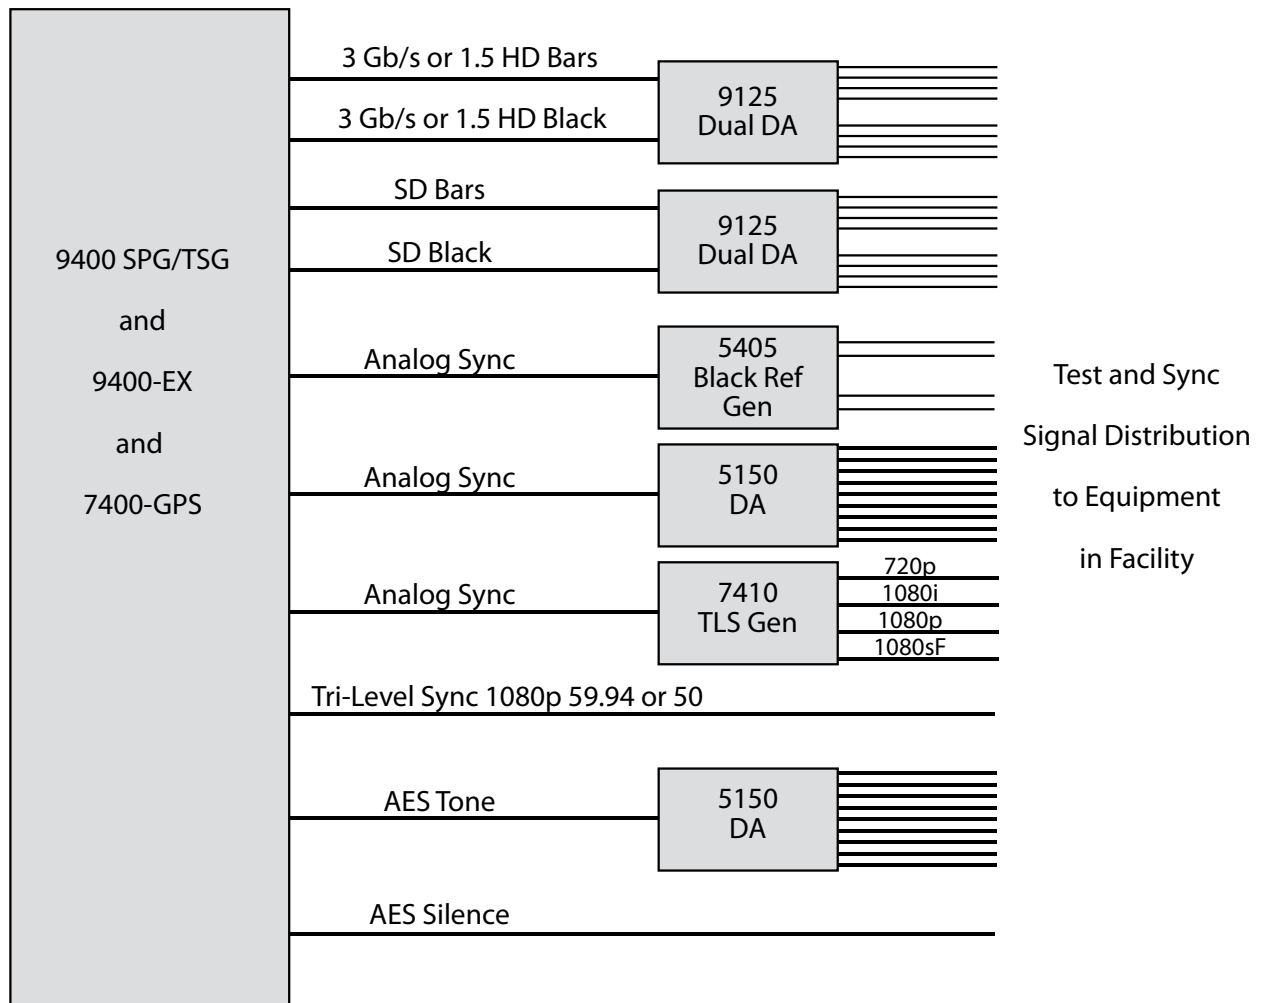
9400 SPG/TSG

and

9400-EX

and

7400-GPS

3 Gb/s or 1.5 HD Bars

3 Gb/s or 1.5 HD Black

9125
Dual DA

SD Bars

SD Black

9125
Dual DA

Analog Sync

5405
Black Ref
Gen

Analog Sync

5150
DA

Analog Sync

7410
TLS Gen

720p
1080i
1080p
1080sF

Tri-Level Sync 1080p 59.94 or 50

AES Tone

5150
DA

AES Silence

Test and Sync

Signal Distribution

to Equipment

in Facility